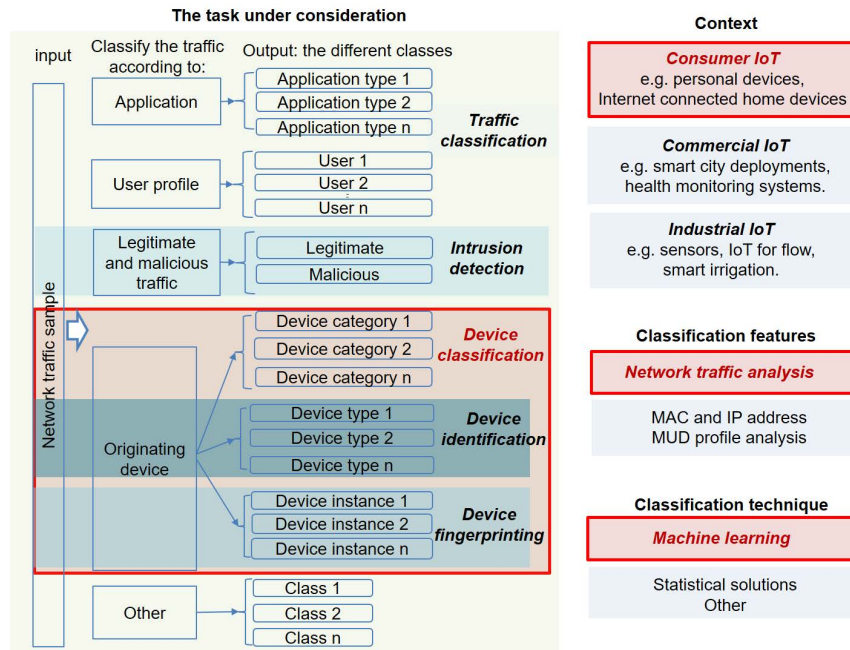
The task under consideration

input

Network traffic sample

Classify the traffic according to:

Output: the different classes

Application

Application type 1
Application type 2
Application type n

Traffic classification

User profile

User 1
User 2
User n

Legitimate and malicious traffic

Legitimate
Malicious

Intrusion detection

Originating device

Device category 1
Device category 2
Device category n

Device classification

Device type 1
Device type 2
Device type n

Device identification

Device instance 1
Device instance 2
Device instance n

Device fingerprinting

Other

Class 1
Class 2
Class n

Context

Consumer IoT
e.g. personal devices, Internet connected home devices

Commercial IoT
e.g. smart city deployments, health monitoring systems.

Industrial IoT
e.g. sensors, IoT for flow, smart irrigation.

Classification features

Network traffic analysis

MAC and IP address
MUD profile analysis

Classification technique

Machine learning

Statistical solutions
Other